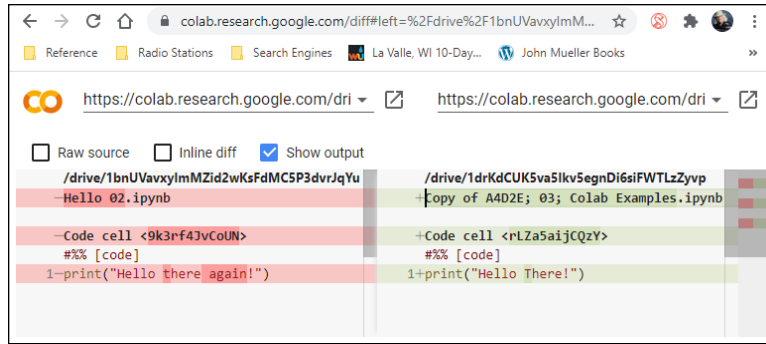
colab.research.google.com/diff#left=%2Fdrive%2F1bnUVavxyImM...

Reference
Radio Stations
Search Engines
La Valle, WI 10-Day...
John Mueller Books

CO
https://colab.research.google.com/dri
https://colab.research.google.com/dri

Raw source
Inline diff
Show output

/drive/1bnUVavxyImMZid2wKsFdMC5P3dvrJqYu
/drive/1drKdCUK5va5lkv5egnDi6siFWTLzZyvp

-Hello 02.ipynb
+Copy of A4D2E; 03; Colab Examples.ipynb

-Code cell <9k3rf4JvCoUN>
#%% [code]
1-print("Hello there again!")

+Code cell <rLZa5aijCQzY>
#%% [code]
1+print("Hello There!")